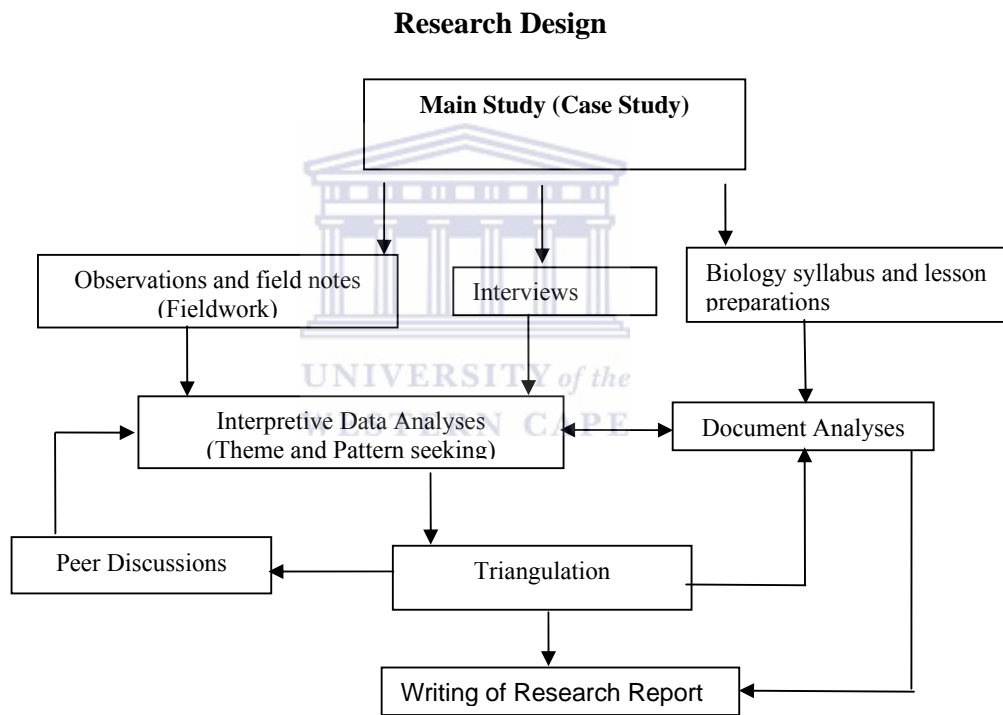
**Research Design**

**Main Study (Case Study)**

Observations and field notes (Fieldwork)

Interviews

Biology syllabus and lesson preparations

UNIVERSITY of the
WESTERN CAPE

Interpretive Data Analyses (Theme and Pattern seeking)

Document Analyses

Peer Discussions

Triangulation

Writing of Research Report